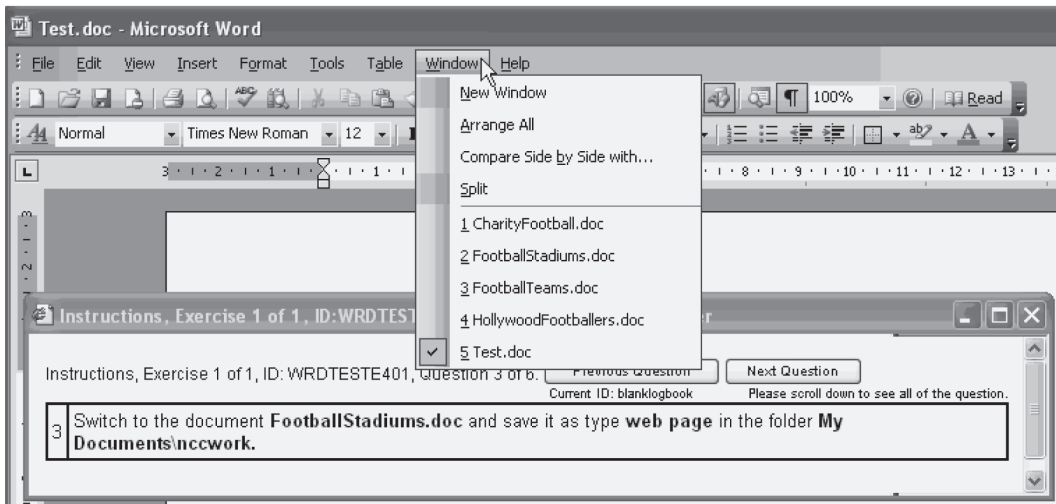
Test.doc - Microsoft Word

File Edit View Insert Format Tools Table Window Help

100% Read

Normal Times New Roman 12

New Window
Arrange All
Compare Side by Side with...
Split
1 CharityFootball.doc
2 FootballStadiums.doc
3 FootballTeams.doc
4 HollywoodFootballers.doc
5 Test.doc

Instructions, Exercise 1 of 1, ID:WRDTEST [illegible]

Instructions, Exercise 1 of 1, ID: WRDTESTE401, Question 3 of 6. Previous Question Next Question
Current ID: blanklogbook Please scroll down to see all of the question.

| 3 | Switch to the document **FootballStadiums.doc** and save it as type **web page** in the folder **My Documents\nccwork.** |